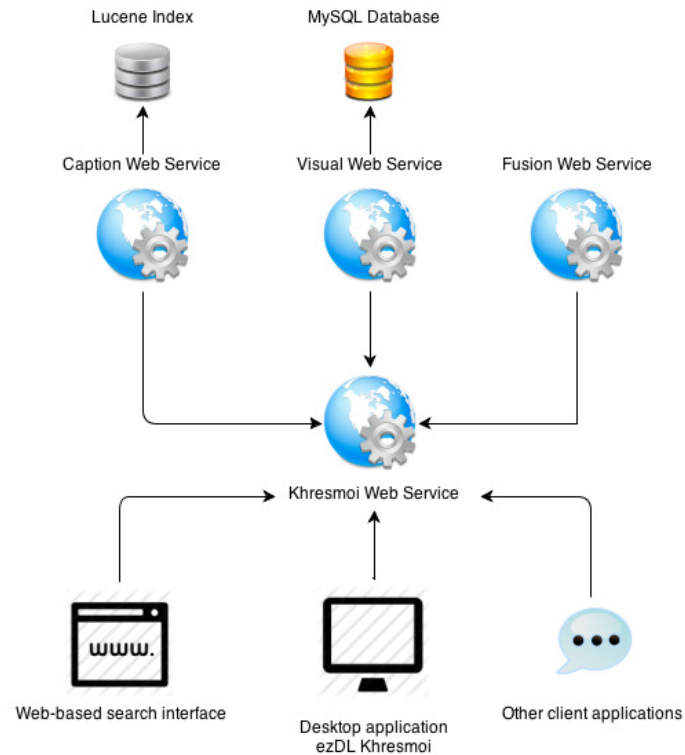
Lucene Index

MySQL Database

Caption Web Service

Visual Web Service

Fusion Web Service

Khresmoi Web Service

www.

Web-based search interface

Desktop application
ezDL Khresmoi

Other client applications